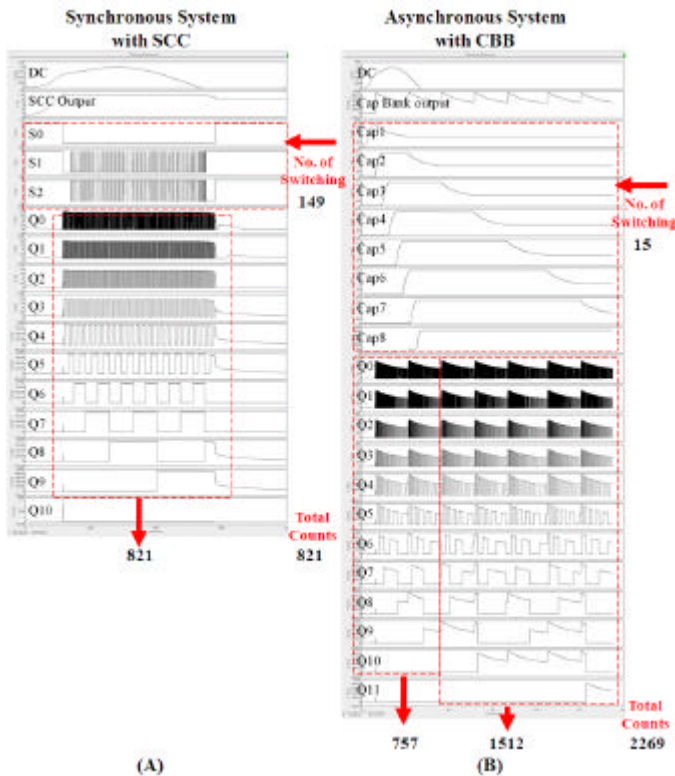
Synchronous System with SCC

DC
SCC Output
S0
S1
S2
Q0
Q1
Q2
Q3
Q4
Q5
Q6
Q7
Q8
Q9
Q10

No. of Switching
149

Total Counts
821

821

(A)

Asynchronous System with CBB

DC
Cap Bank output
Cap1
Cap2
Cap3
Cap4
Cap5
Cap6
Cap7
Cap8
Q0
Q1
Q2
Q3
Q4
Q5
Q6
Q7
Q8
Q9
Q10
Q11

No. of Switching
15

Total Counts
2269

757
1512

(B)